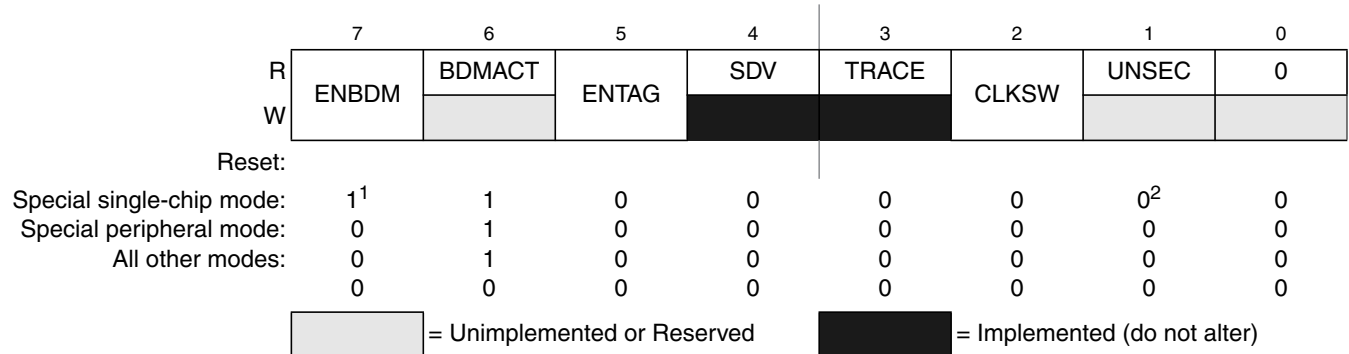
|   | 7 | 6 | 5 | 4 | 3 | 2 | 1 | 0 |
|---|---|---|---|---|---|---|---|---|
| R | ENBDM | BDMACT | ENTAG | SDV | TRACE | CLKSW | UNSEC | 0 |
| W | | | | | | | | |
| Reset: | | | | | | | | |
| Special single-chip mode: | $1^1$ | 1 | 0 | 0 | 0 | 0 | $0^2$ | 0 |
| Special peripheral mode: | 0 | 1 | 0 | 0 | 0 | 0 | 0 | 0 |
| All other modes: | 0 | 1 | 0 | 0 | 0 | 0 | 0 | 0 |
| | 0 | 0 | 0 | 0 | 0 | 0 | 0 | 0 |

= Unimplemented or Reserved

= Implemented (do not alter)